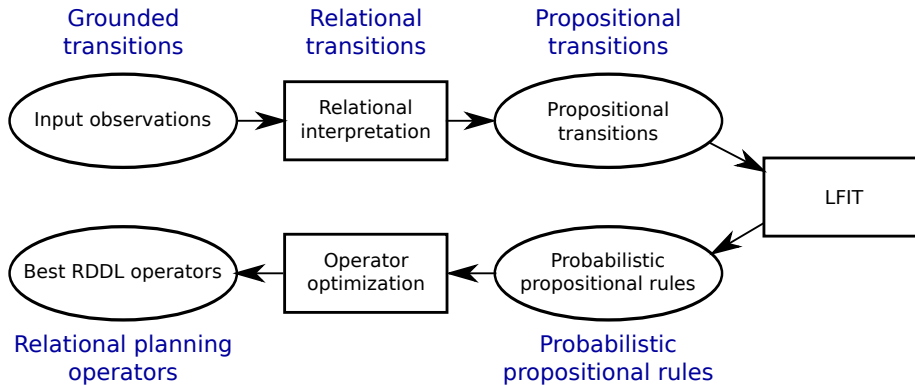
Grounded transitions

Relational transitions

Propositional transitions

Input observations

Relational interpretation

Propositional transitions

LFIT

Best RDDL operators

Operator optimization

Probabilistic propositional rules

Relational planning operators

Probabilistic propositional rules